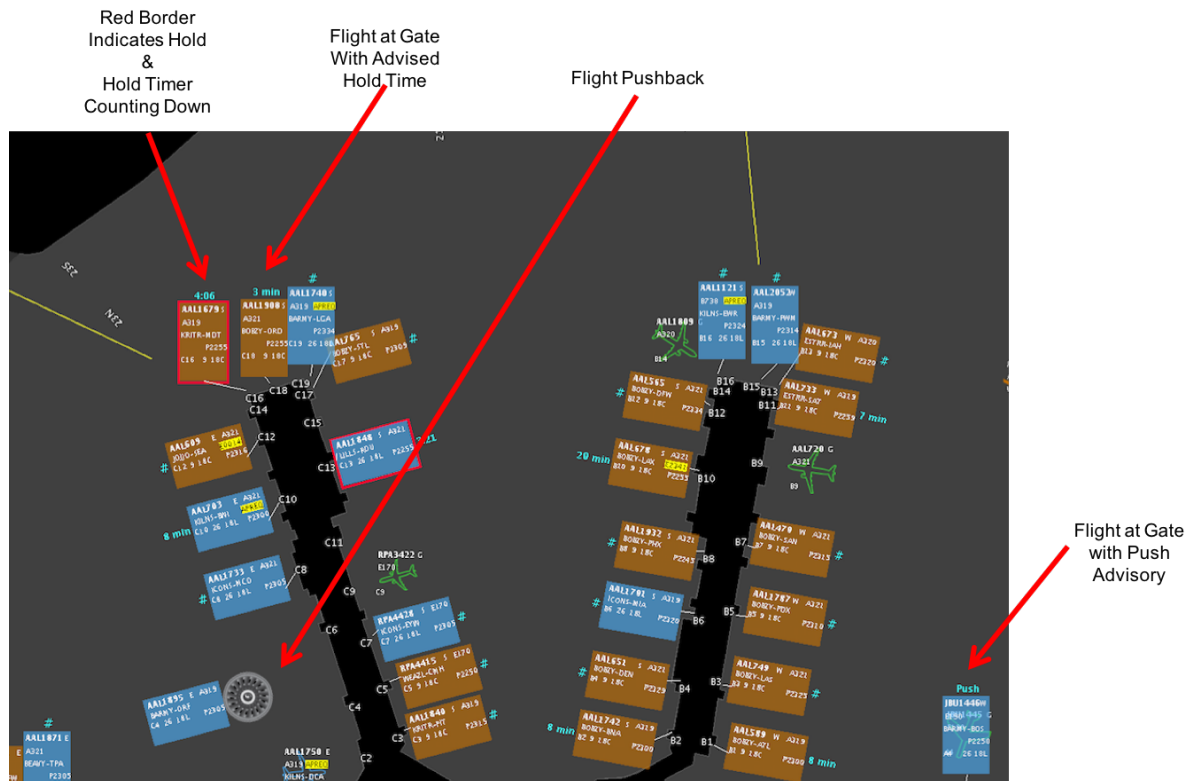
Red Border Indicates Hold & Hold Timer Counting Down

Flight at Gate With Advised Hold Time

Flight Pushback

Flight at Gate with Push Advisory

4:06
AAL1679 S
A319
KRITR-MDT
P2255
C16 9 18C

3 min
AAL1900 S
A321
BOBZY-ORD
P2255
C18 9 18C

#
AAL1740 S
A319 APREQ
BARMY-LGA
P2334
C19 26 18L

AAL765 S A319
BOBZY-STL
C17 9 18C P2305

C16
C14
C18
C17
C19
C15
C12
C13
C10
C11
C8
C9
C6
C7
C5
C4
C3
C2

AAL609 E A321
JOJO-SEA
C12 9 18C P2316

AAL1848 S A321
TULLI-MDW
C13 26 18L P2255

AAL703 E A321
KILNS-BWI
C10 26 18L P2300

8 min

AAL1733 E A321
ICONS-MCO
C8 26 18L P2305

RPA3422 G
E170
C9

RPA4428 S E170
ICONS-EWN
C7 26 18L P2305

RPA4415 S E170
WEAZL-CMH
C5 9 18C P2250

AAL1640 S A321
KRITR-MHT
C3 9 18C P2315

AAL1895 E A319
BARMY-ORF
C4 26 18L P2305

AAL1750 E
A319 APREQ
KILNS-DCA

AAL1071 E
A321
BEAVY-TPA
P2305

#
AAL1121 S
B738 APREQ
KILNS-EWR
P2324
B16 26 18L

#
AAL2053 W
A319
BARMY-PHN
P2314
B15 26 18L

AAL1809 G
A320
B14

AAL673 W A320
ESTRR-SAN
B13 9 18C P2320

AAL565 S A321
BOBZY-DFW
B12 9 18C P2334

B16
B14
B15
B13
B12
B11

AAL733 W A319
ESTRR-SAT
B11 9 18C P2259
7 min

AAL678 S A321
BOBZY-LAX
B10 9 18C P2233
20 min

AAL720 G
B9

B10
B9

AAL1932 S A321
BOBZY-PHX
B8 9 18C P2243

AAL479 W A321
BOBZY-SAN
B7 9 18C P2315

B8
B7

AAL1701 S A319
ICONS-MIA
B6 26 18L P2220

AAL1787 W A321
BOBZY-PDX
B5 9 18C P2310

B6
B5

AAL651 S A321
BOBZY-DEN
B4 9 18C P2329

AAL749 W A321
BOBZY-LAS
B3 9 18C P2325

B4
B3

AAL1742 S A319
BOBZY-BNA
B2 9 18C P2300
8 min

AAL589 W A321
BOBZY-AZL
B1 9 18C P2300
8 min

B2
B1

Push
JBU1446 W
BOS
BARMY-BOS
P2250